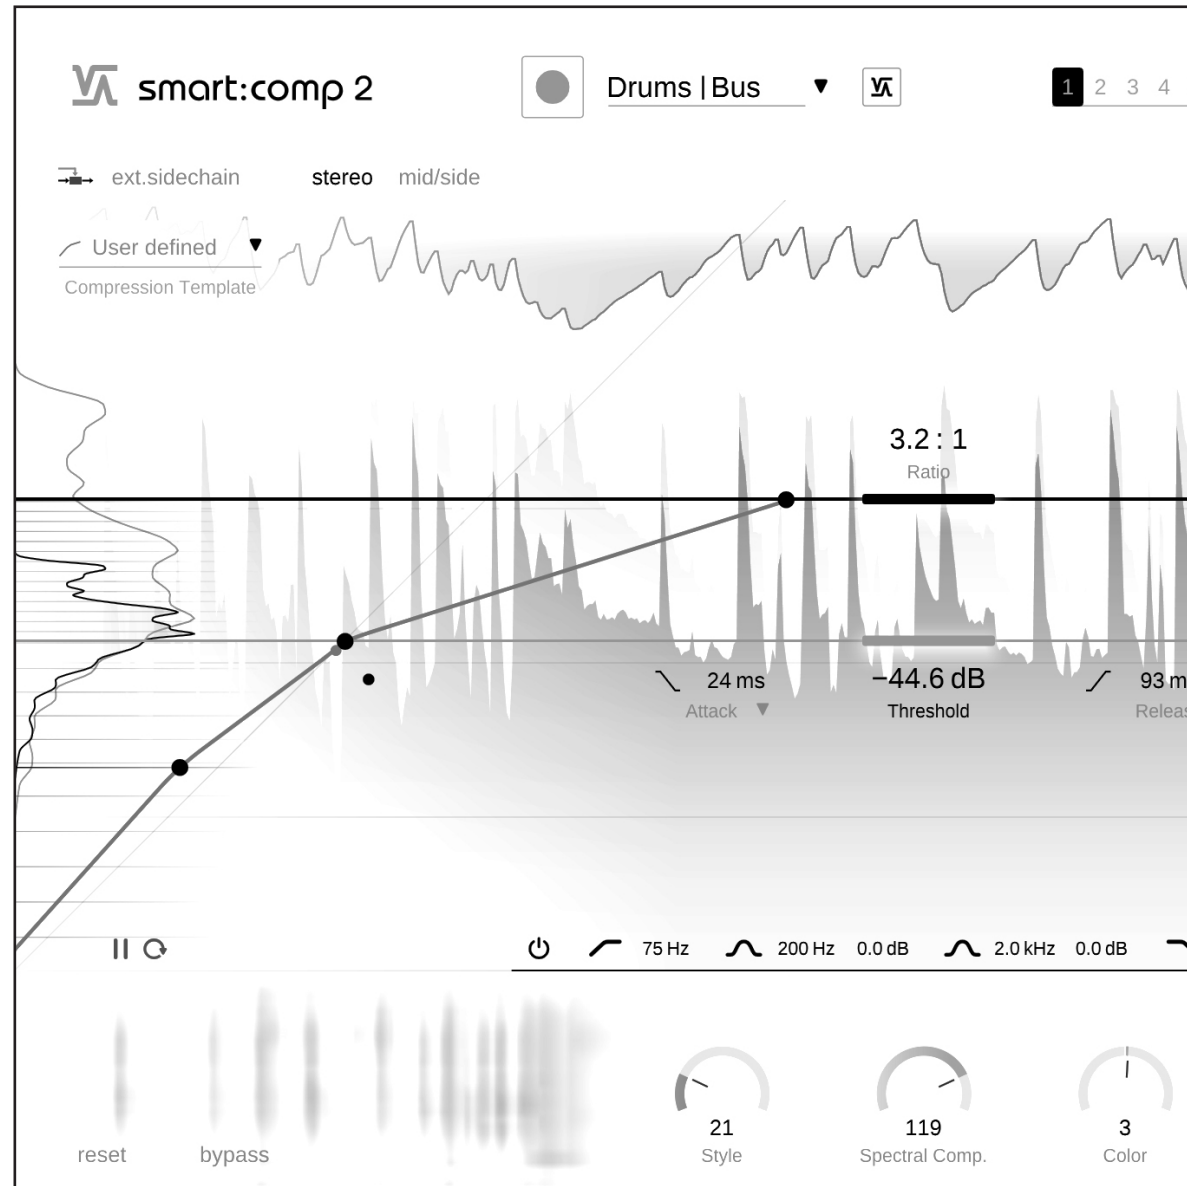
smart:comp 2

Drums | Bus

1 2 3 4

ext.sidechain stereo mid/side

User defined

Compression Template

3.2 : 1
Ratio

24 ms
Attack

−44.6 dB
Threshold

93 m
Releas

75 Hz 200 Hz 0.0 dB 2.0 kHz 0.0 dB

reset bypass

21
Style

119
Spectral Comp.

3
Color